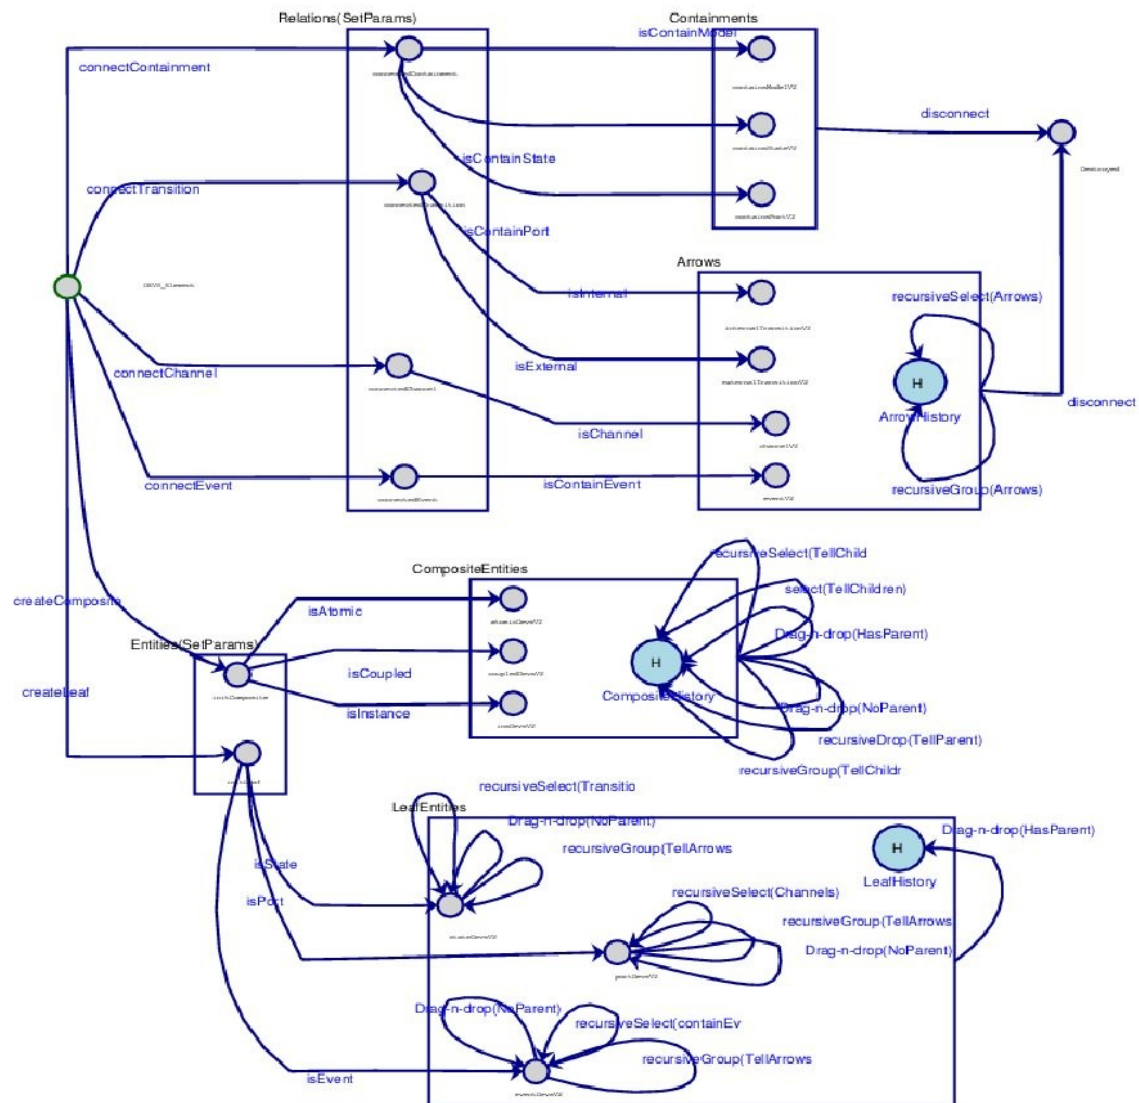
Relations(SetParams)
Containments
isContainModel
connectContainment
disconnect
isContainState
connectTransition
isContainPort
Arrows
isInternal
recursiveSelect(Arrows)
connectChannel
isExternal
H
ArrowHistory
disconnect
isChannel
connectEvent
isContainEvent
recursiveGroup(Arrows)
CompositeEntities
recursiveSelect(TellChild
select(TellChildren)
createComposite
isAtomic
Entities(SetParams)
Drag-n-drop(HasParent)
H
isCoupled
CompositeHistory
createLeaf
isInstance
Drag-n-drop(NoParent)
recursiveDrop(TellParent)
recursiveGroup(TellChildr
recursiveSelect(Transitio
LeafEntities
Drag-n-drop(NoParent)
Drag-n-drop(HasParent)
recursiveGroup(TellArrows
H
isState
LeafHistory
recursiveSelect(Channels)
isPort
recursiveGroup(TellArrows
Drag-n-drop(NoParent)
Drag-n-drop(NoParent)
recursiveSelect(containEv
recursiveGroup(TellArrows
isEvent